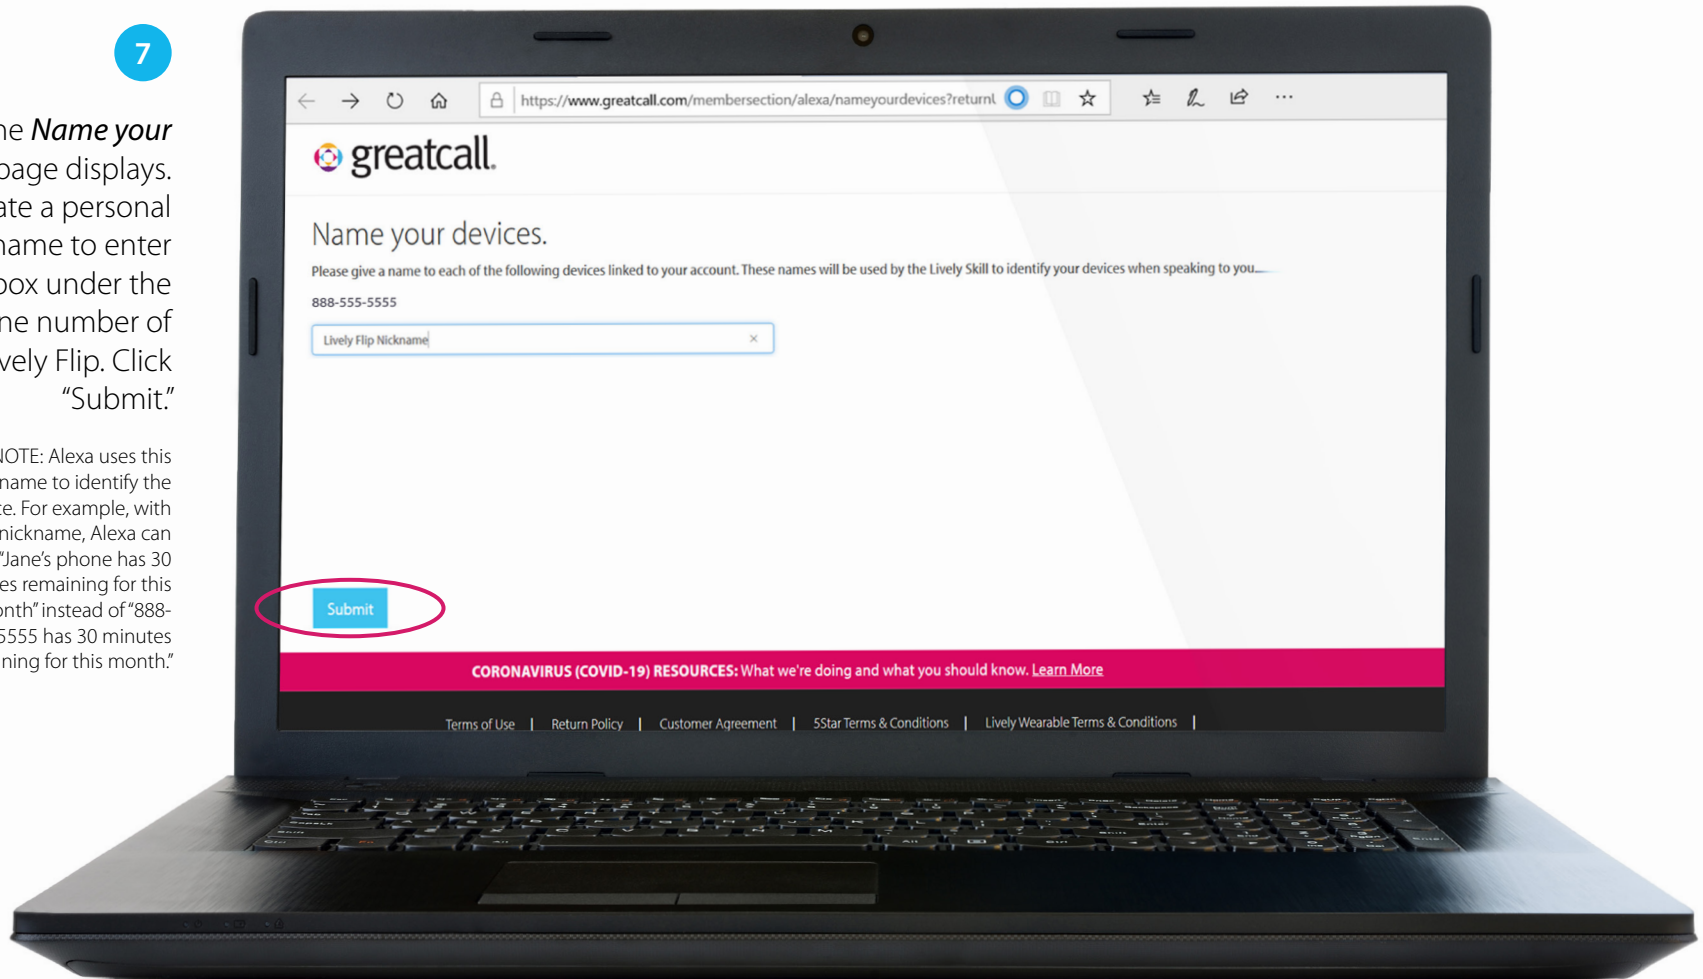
7

ne *Name your* page displays. ate a personal name to enter box under the ne number of vely Flip. Click "Submit."

NOTE: Alexa uses this name to identify the e. For example, with nickname, Alexa can "Jane's phone has 30 es remaining for this nth" instead of "888-5555 has 30 minutes ning for this month."

https://www.greatcall.com/membersection/alexa/nameyourdevices?returnU

greatcall.

Name your devices.

Please give a name to each of the following devices linked to your account. These names will be used by the Lively Skill to identify your devices when speaking to you.

888-555-5555

Lively Flip Nickname

Submit

CORONAVIRUS (COVID-19) RESOURCES: What we're doing and what you should know. Learn More

Terms of Use | Return Policy | Customer Agreement | 5Star Terms & Conditions | Lively Wearable Terms & Conditions |